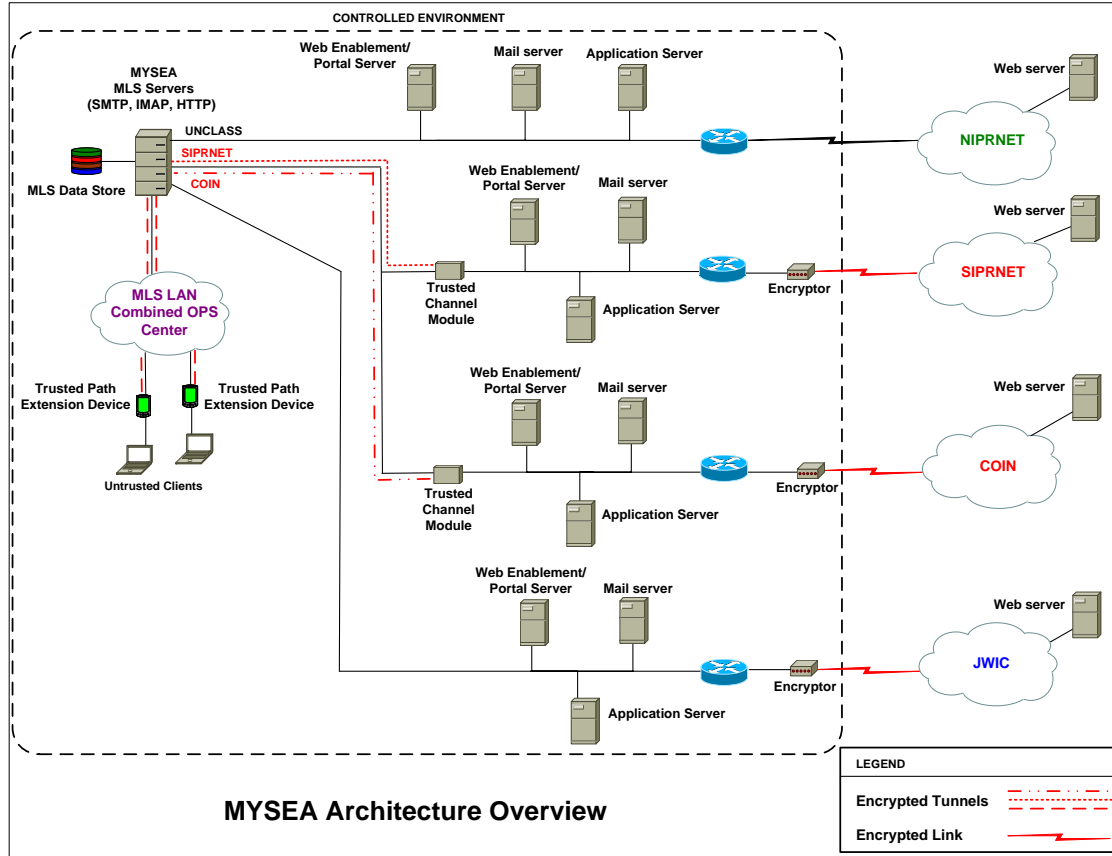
CONTROLLED ENVIRONMENT

MYSEA
MLS Servers
(SMTP, IMAP, HTTP)

Web Enablement/
Portal Server

Mail server

Application Server

Web server

UNCLASS

SIPRNET

COIN

MLS Data Store

NIPRNET

Web Enablement/
Portal Server

Mail server

Web server

MLS LAN
Combined OPS
Center

Trusted Channel Module

Application Server

Encryptor

SIPRNET

Trusted Path Extension Device

Trusted Path Extension Device

Web Enablement/
Portal Server

Mail server

Web server

Untrusted Clients

COIN

Trusted Channel Module

Encryptor

Application Server

Web Enablement/
Portal Server

Mail server

Web server

JWIC

Encryptor

Application Server

MYSEA Architecture Overview

LEGEND

Encrypted Tunnels

Encrypted Link